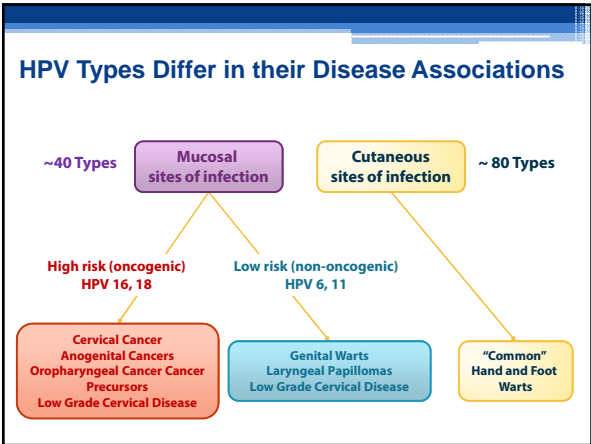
HPV Types Differ in their Disease Associations

~40 Types

Mucosal sites of infection

Cutaneous sites of infection

~ 80 Types

High risk (oncogenic) HPV 16, 18

Low risk (non-oncogenic) HPV 6, 11

Cervical Cancer
Anogenital Cancers
Oropharyngeal Cancer Cancer
Precursors
Low Grade Cervical Disease

Genital Warts
Laryngeal Papillomas
Low Grade Cervical Disease

"Common" Hand and Foot Warts